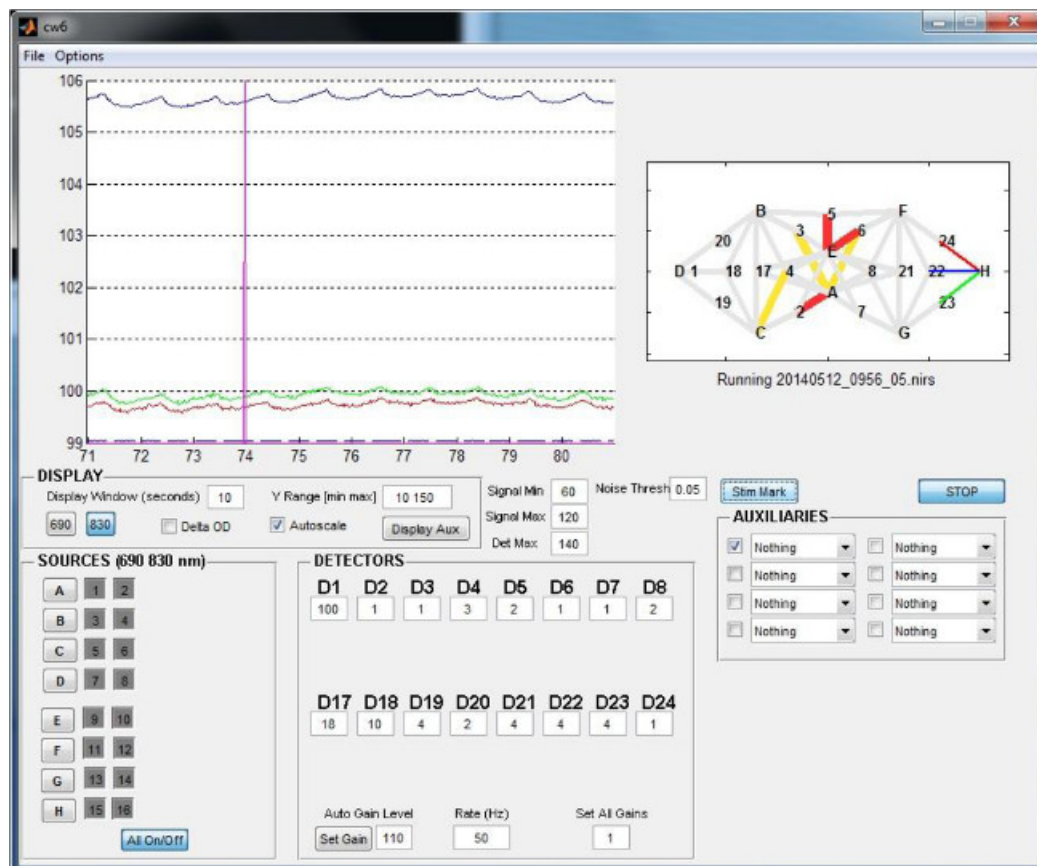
cw6

File Options

106
105
104
103
102
101
100
99
71 72 73 74 75 76 77 78 79 80

B 5 F
20 3 6 24
D 1 18 17 4 E 8 21 22 H
19 A 23
2 7
C G

Running 20140512_0956_05.nirs

DISPLAY
Display Window (seconds) 10
Y Range [min max] 10 150
690 830
Delta OD
Autoscale
Display Aux

Signal Min 60
Signal Max 120
Det Max 140
Noise Thresh 0.05
Stim Mark
STOP

AUXILIARIES
Nothing | Nothing
Nothing | Nothing
Nothing | Nothing
Nothing | Nothing

SOURCES (690 830 nm)
A 1 2
B 3 4
C 5 6
D 7 8
E 9 10
F 11 12
G 13 14
H 15 16
All On/Off

DETECTORS

| D1 | D2 | D3 | D4 | D5 | D6 | D7 | D8 |
|---|---|---|---|---|---|---|---|
| 100 | 1 | 1 | 3 | 2 | 1 | 1 | 2 |

| D17 | D18 | D19 | D20 | D21 | D22 | D23 | D24 |
|---|---|---|---|---|---|---|---|
| 18 | 10 | 4 | 2 | 4 | 4 | 4 | 1 |

Auto Gain Level
Set Gain 110
Rate (Hz)
50
Set All Gains
1